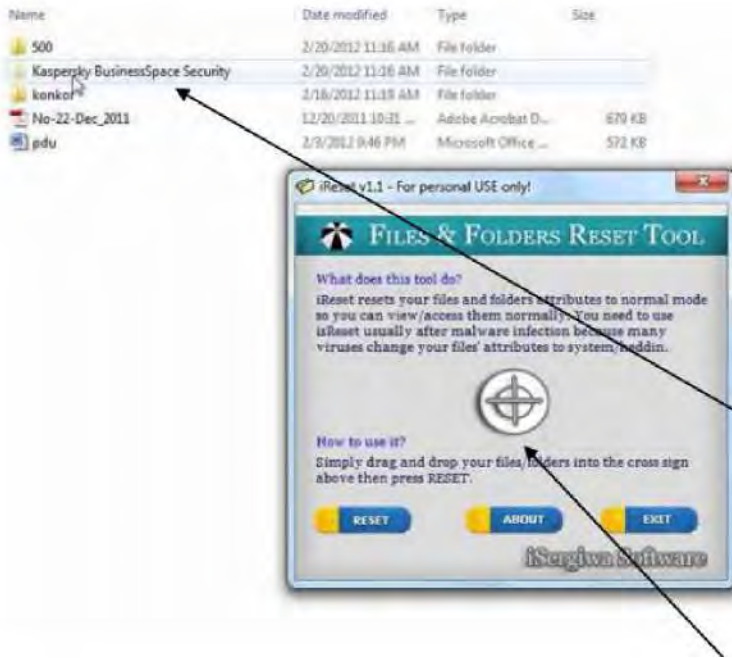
| Name | Date modified | Type | Size |
|---|---|---|---|
| 500 | 2/20/2012 11:16 AM | File folder | |
| Kaspersky BusinessSpace Security | 2/20/2012 11:16 AM | File folder | |
| konkor | 2/18/2012 11:18 AM | File folder | |
| No-22-Dec_2011 | 12/20/2011 10:31 ... | Adobe Acrobat D... | 679 KB |
| pdu | 2/3/2012 9:46 PM | Microsoft Office ... | 572 KB |

iReset v1.1 - For personal USE only!

FILES & FOLDERS RESET TOOL

What does this tool do?

iReset resets your files and folders attributes to normal mode so you can view/access them normally. You need to use iReset usually after malware infection because many viruses change your files' attributes to system/heddin.

How to use it?

Simply drag and drop your files/folders into the cross sign above then press RESET.

RESET

ABOUT

EXIT

iSergiwa Software